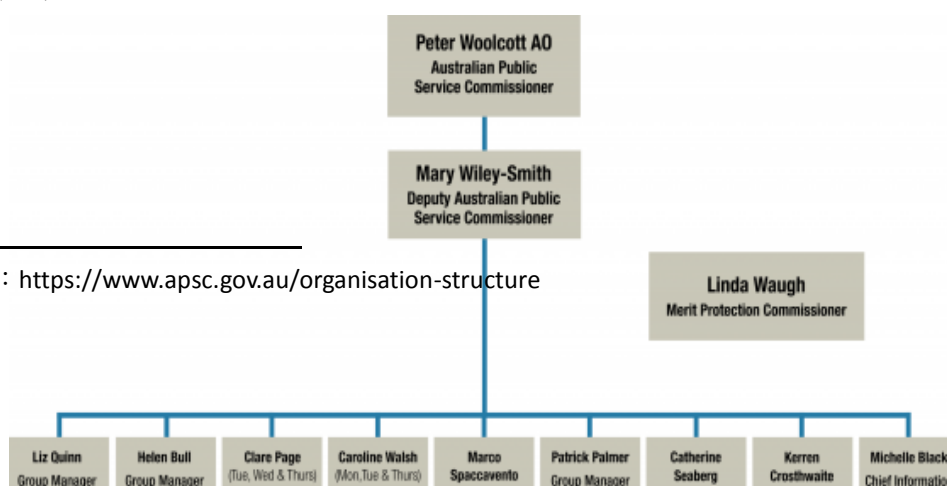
Peter Woolcott AO
Australian Public Service Commissioner

Mary Wiley-Smith
Deputy Australian Public Service Commissioner

: https://www.apsc.gov.au/organisation-structure

Linda Waugh
Merit Protection Commissioner

Liz Quinn
Group Manager

Helen Bull
Group Manager

Clare Page
(Tue, Wed & Thurs)

Caroline Walsh
(Mon, Tue & Thurs)

Marco
Spaccavento

Patrick Palmer
Group Manager

Catherine
Seaberg

Kerren
Crosthwaite

Michelle Black
Chief Informatio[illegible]